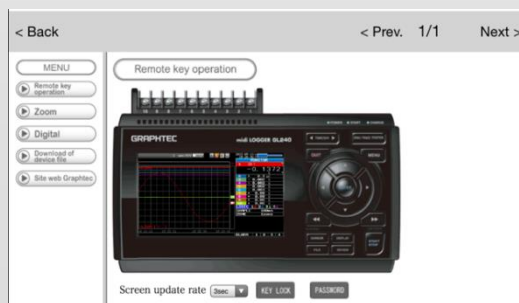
< Back

< Prev. 1/1 Next >

MENU

Remote key operation

Zoom

Digital

Download of device file

Site web Graphtec

Remote key operation

GRAPHTEC

midi LOGGER GL240

Screen update rate 3sec

KEY LOCK

PASSWORD